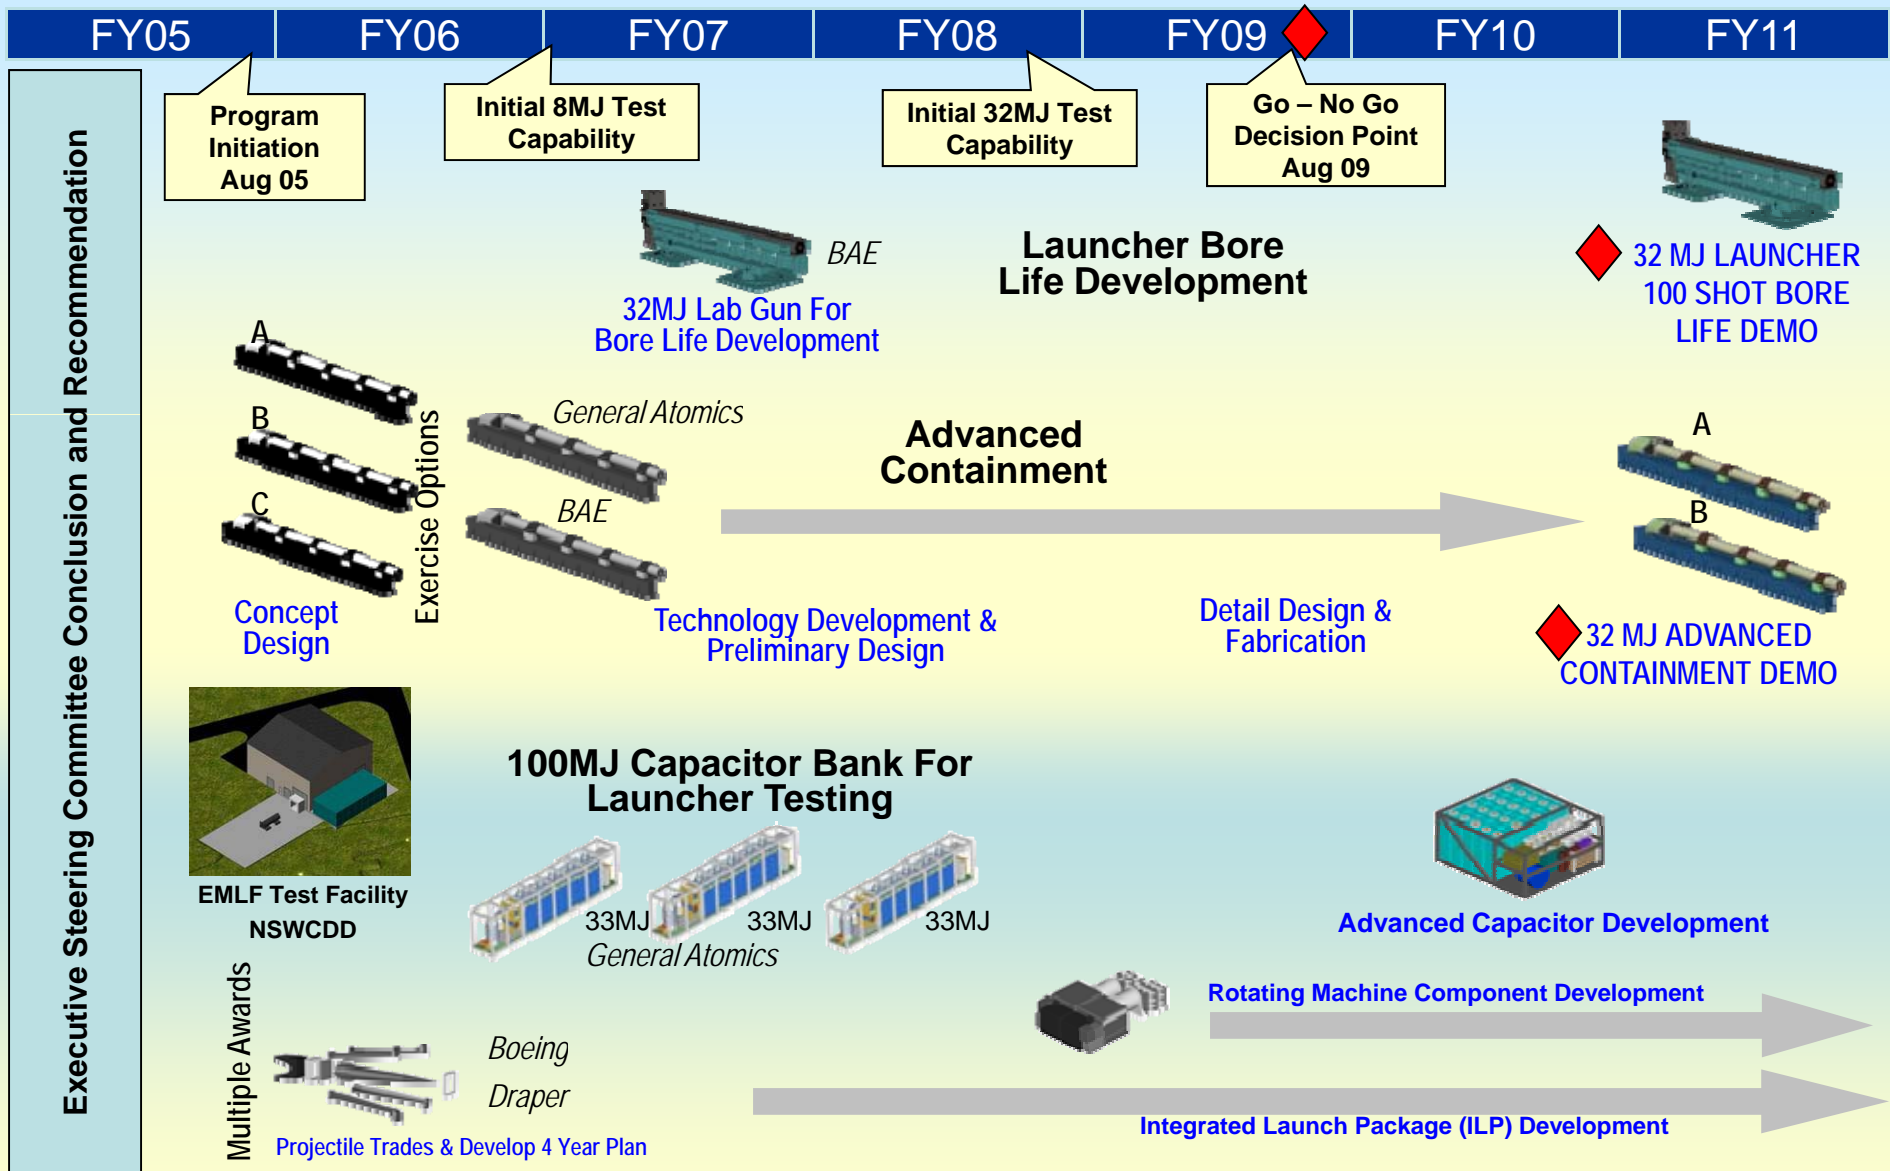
FY05 FY06 FY07 FY08 FY09 FY10 FY11

Executive Steering Committee Conclusion and Recommendation

Program Initiation Aug 05

Initial 8MJ Test Capability

Initial 32MJ Test Capability

Go – No Go Decision Point Aug 09

BAE

32MJ Lab Gun For Bore Life Development

Launcher Bore Life Development

32 MJ LAUNCHER 100 SHOT BORE LIFE DEMO

A

B

C

Exercise Options

General Atomics

BAE

Advanced Containment

A

B

Concept Design

Technology Development & Preliminary Design

Detail Design & Fabrication

32 MJ ADVANCED CONTAINMENT DEMO

EMLF Test Facility NSWCDD

100MJ Capacitor Bank For Launcher Testing

33MJ

33MJ

33MJ

General Atomics

Advanced Capacitor Development

Rotating Machine Component Development

Multiple Awards

Boeing

Draper

Projectile Trades & Develop 4 Year Plan

Integrated Launch Package (ILP) Development